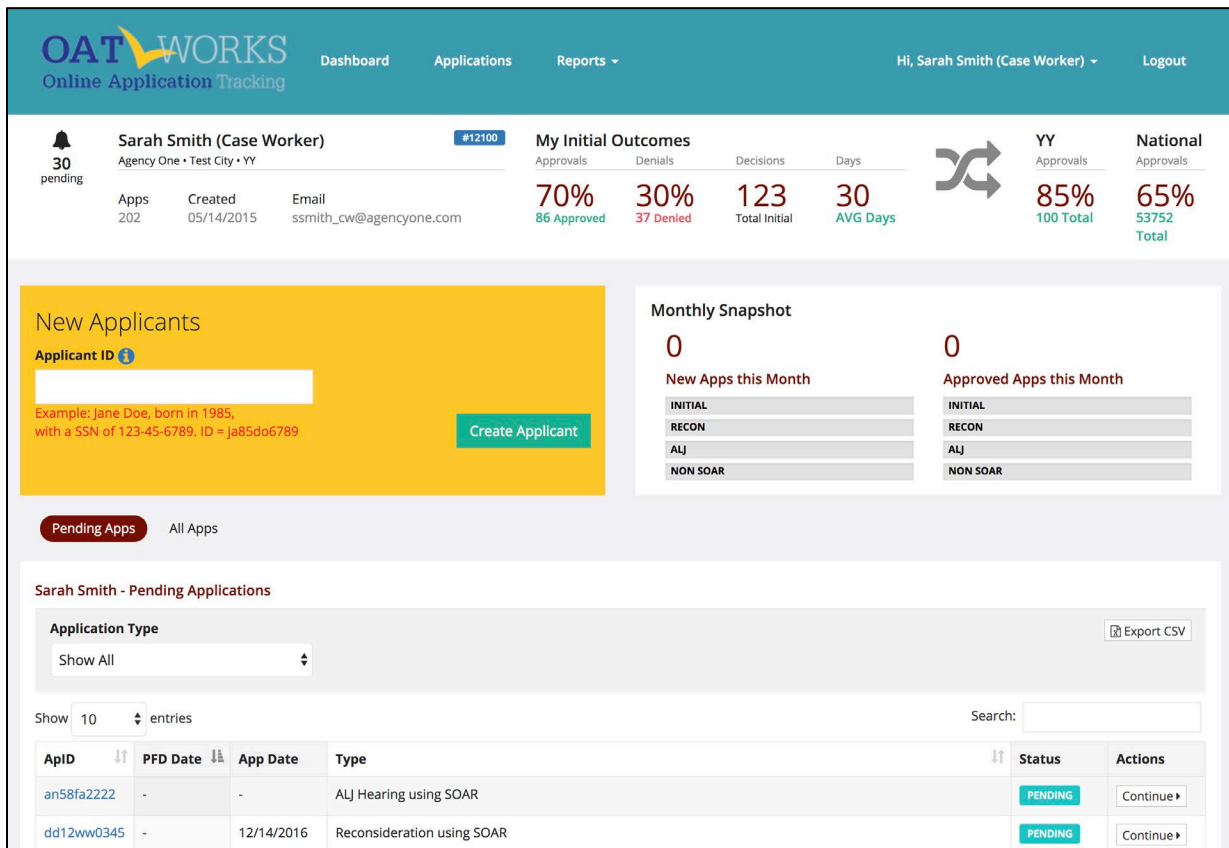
OAT WORKS
Online Application Tracking

Dashboard Applications Reports ▾ Hi, Sarah Smith (Case Worker) ▾ Logout

30
pending

Sarah Smith (Case Worker) #12100
Agency One • Test City • YY

| Apps | Created | Email |
|---|---|---|
| 202 | 05/14/2015 | ssmith_cw@agencyone.com |

My Initial Outcomes

| Approvals | Denials | Decisions | Days |
|---|---|---|---|
| 70% | 30% | 123 | 30 |
| 86 Approved | 37 Denied | Total Initial | AVG Days |

YY
Approvals
85%
100 Total

National
Approvals
65%
53752 Total

New Applicants
Applicant ID
Example: Jane Doe, born in 1985, with a SSN of 123-45-6789. ID = ja85do6789
Create Applicant

Monthly Snapshot

0
New Apps this Month
INITIAL
RECON
ALJ
NON SOAR

0
Approved Apps this Month
INITIAL
RECON
ALJ
NON SOAR

Pending Apps All Apps

Sarah Smith - Pending Applications

Application Type
Show All
Export CSV

Show 10 entries Search:

| ApID | PFD Date | App Date | Type | Status | Actions |
|---|---|---|---|---|---|
| an58fa2222 | - | - | ALJ Hearing using SOAR | PENDING | Continue ▸ |
| dd12ww0345 | - | 12/14/2016 | Reconsideration using SOAR | PENDING | Continue ▸ |